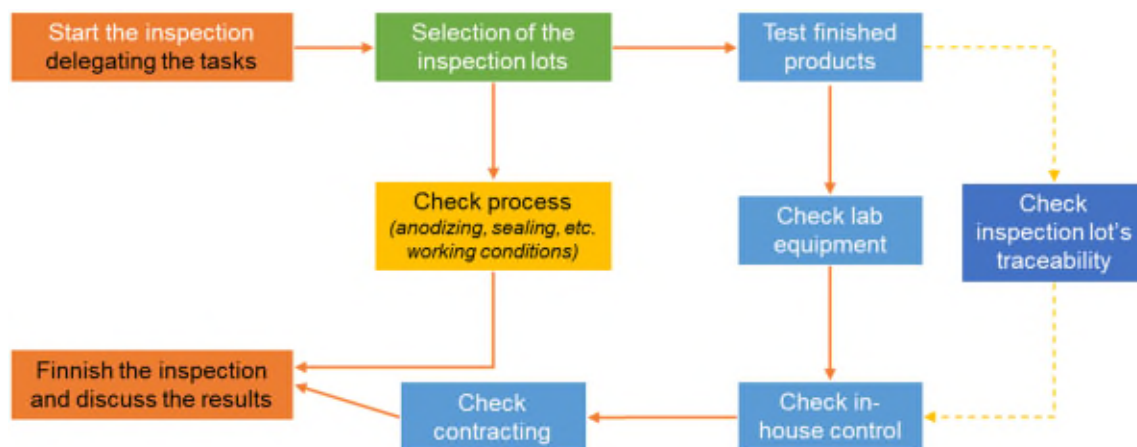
Start the inspection delegating the tasks

Selection of the inspection lots

Test finished products

Check process
(anodizing, sealing, etc. working conditions)

Check lab equipment

Check inspection lot's traceability

Finnish the inspection and discuss the results

Check contracting

Check in-house control